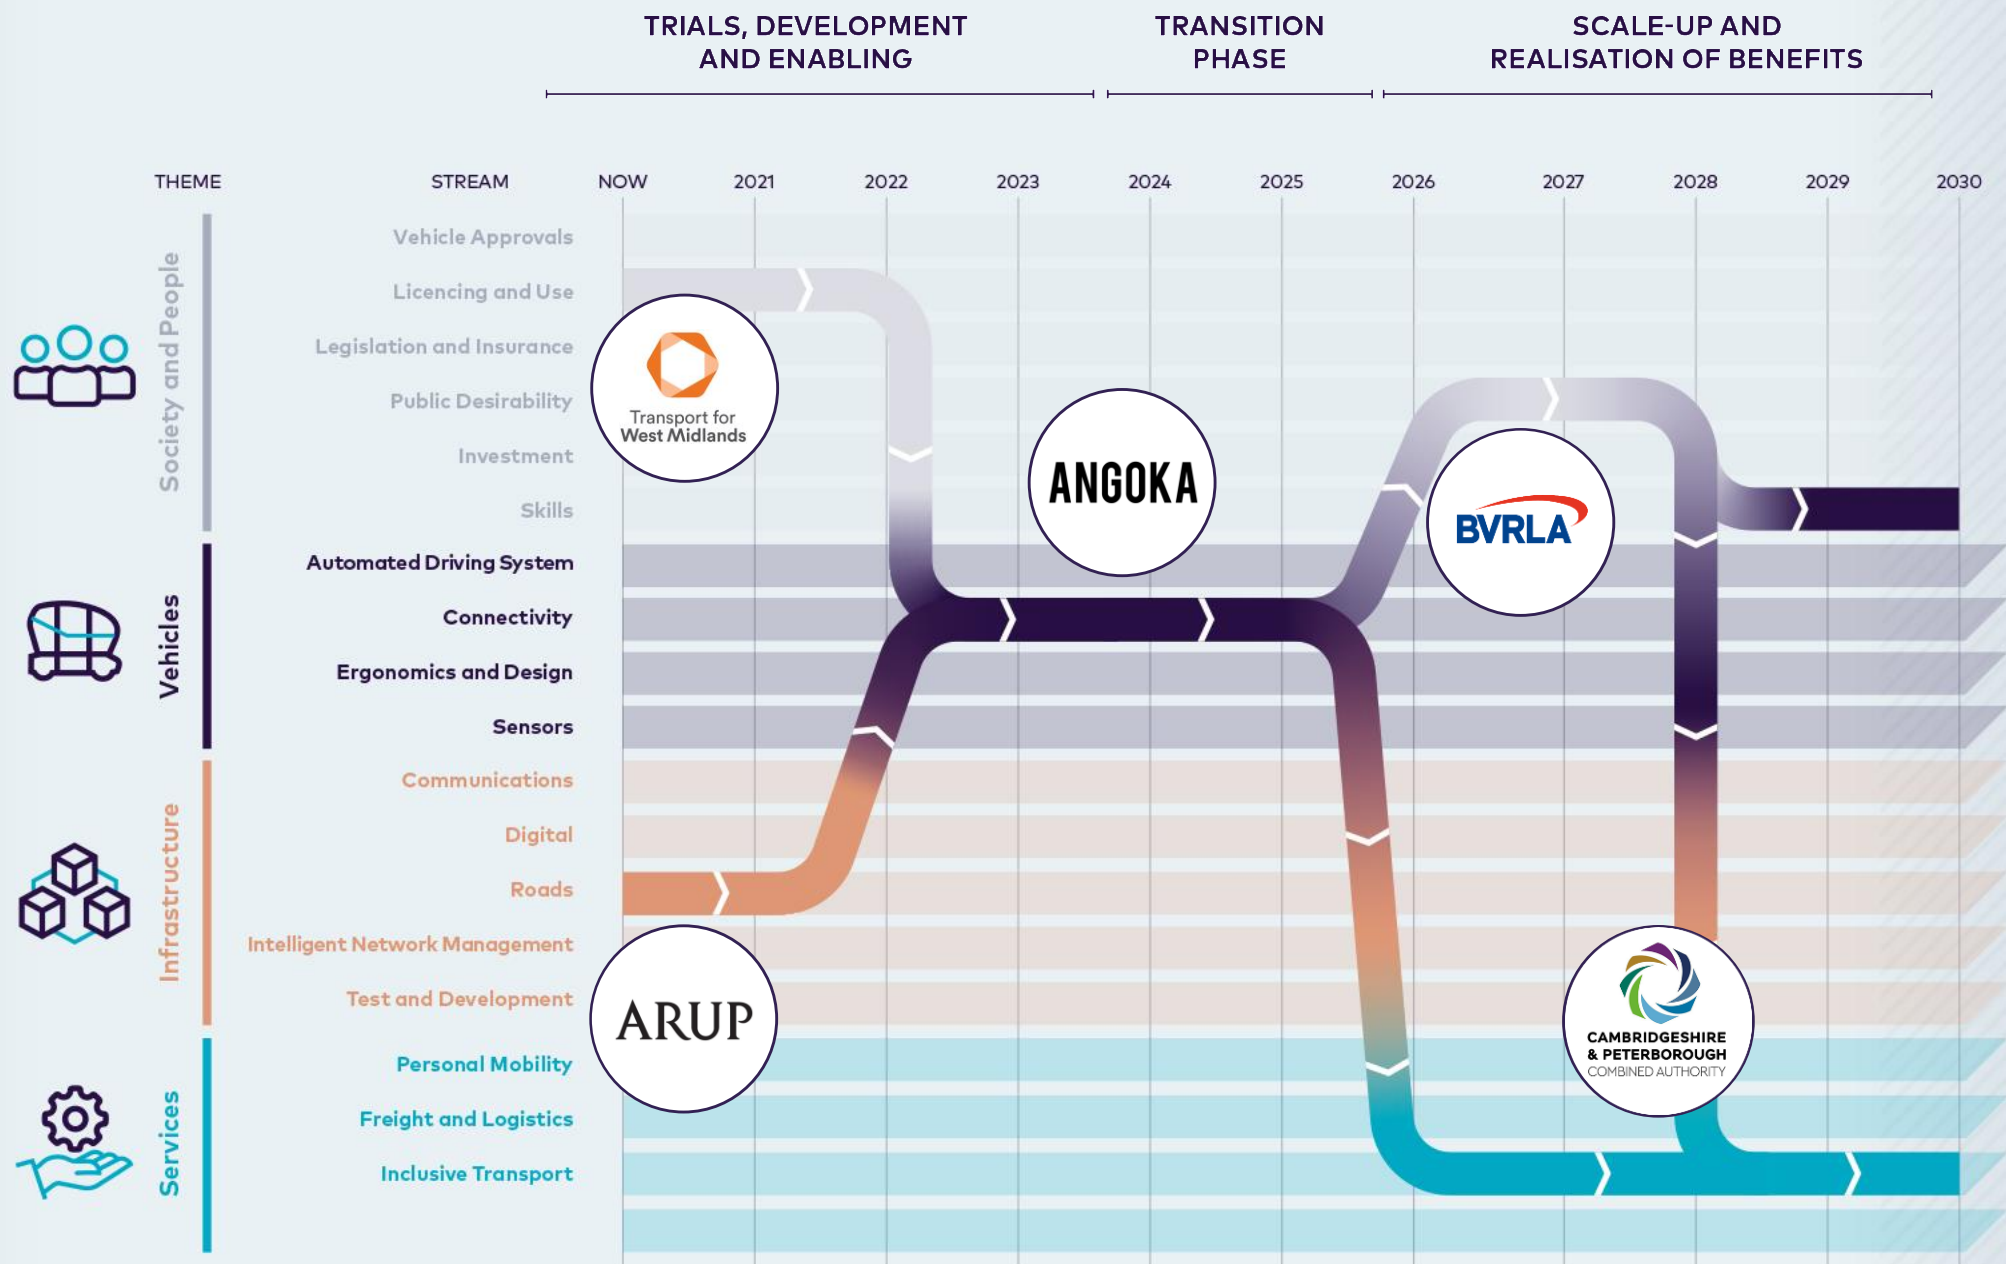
TRIALS, DEVELOPMENT AND ENABLING

TRANSITION PHASE

SCALE-UP AND REALISATION OF BENEFITS

THEME

STREAM

NOW 2021 2022 2023 2024 2025 2026 2027 2028 2029 2030

Society and People

Vehicle Approvals
Licencing and Use
Legislation and Insurance
Public Desirability
Investment
Skills

Vehicles

Automated Driving System
Connectivity
Ergonomics and Design
Sensors

Infrastructure

Communications
Digital
Roads
Intelligent Network Management
Test and Development

Services

Personal Mobility
Freight and Logistics
Inclusive Transport

Transport for West Midlands

ANGOKA

BVRLA

ARUP

CAMBRIDGESHIRE & PETERBOROUGH COMBINED AUTHORITY